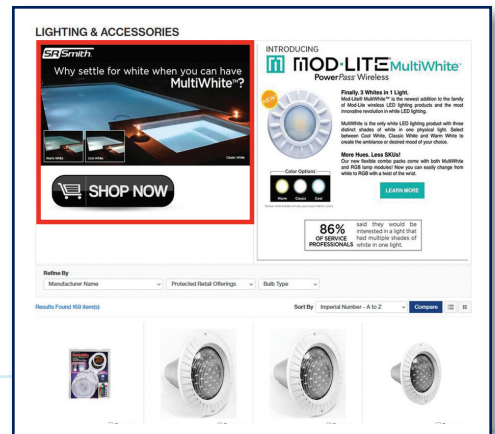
LIGHTING & ACCESSORIES

SRSmith

Why settle for white when you can have MultiWhite™?

Warm White

Cool White

Classic White

SHOP NOW

INTRODUCING

MOD-LITE MultiWhite

PowerPass Wireless

NEW

Finally, 3 Whites in 1 Light.
Mod-Lite® MultiWhite™ is the newest addition to the family of Mod-Lite wireless LED lighting products and the most innovative revolution in white LED lighting.

MultiWhite is the only white LED lighting product with three distinct shades of white in one physical light. Select between Cool White, Classic White and Warm White to create the ambiance or desired mood of your choice.

More Hues. Less SKUs!
Our new flexible combo packs come with both MultiWhite and RGB lamp modules! Now you can easily change from white to RGB with a twist of the wrist.

Color Options

Warm Classic Cool

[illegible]

LEARN MORE

86% OF SERVICE PROFESSIONALS said they would be interested in a light that had multiple shades of white in one light.

Refine By

Manufacturer Name

Protected Retail Offerings

Bulb Type

Results Found 169 item(s)

Sort By Imperial Number - A to Z

Compare